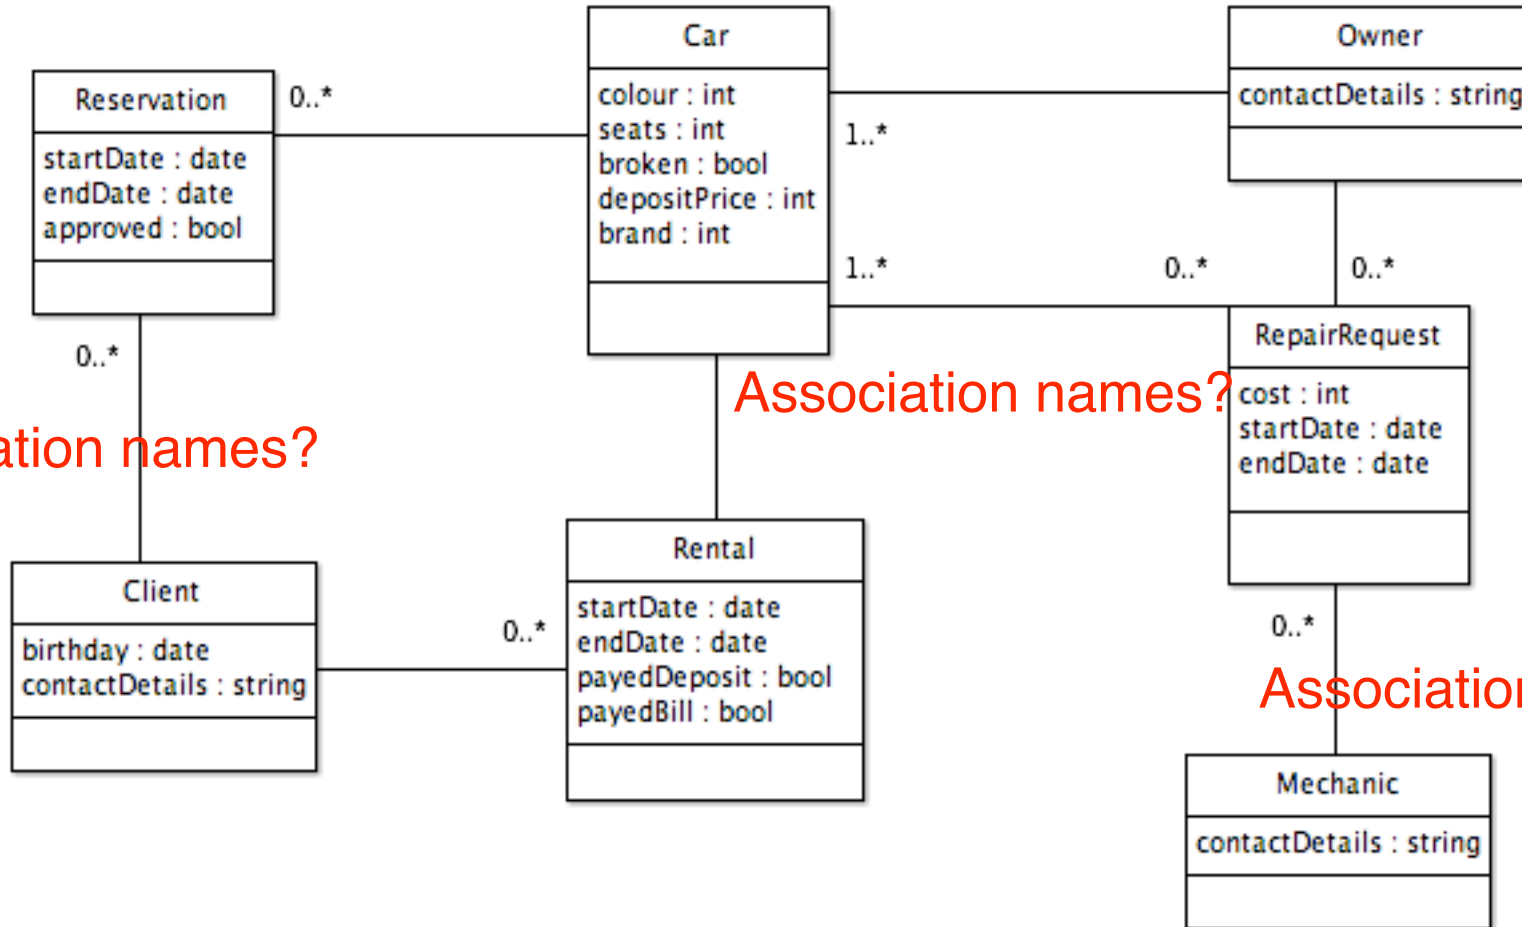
Reservation
startDate : date
endDate : date
approved : bool

0..*

Car
colour : int
seats : int
broken : bool
depositPrice : int
brand : int

1..*

Owner
contactDetails : string

1..*

0..*

0..*

RepairRequest
cost : int
startDate : date
endDate : date

0..*

ation names?

Association names?

Client
birthday : date
contactDetails : string

0..*

Rental
startDate : date
endDate : date
payedDeposit : bool
payedBill : bool

0..*

Associatio

Mechanic
contactDetails : string